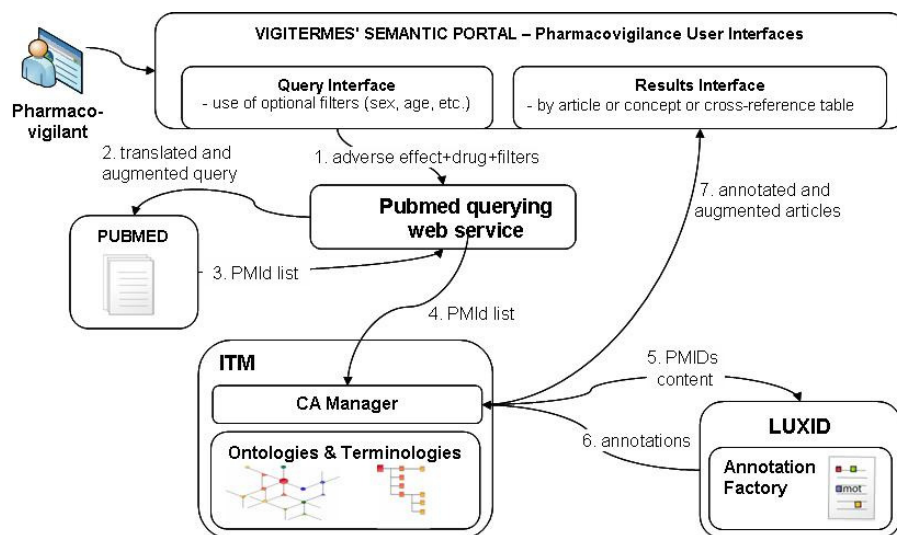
VIGITERMES' SEMANTIC PORTAL – Pharmacovigilance User Interfaces

Pharmacovigilant

Query Interface
- use of optional filters (sex, age, etc.)

Results Interface
- by article or concept or cross-reference table

2. translated and augmented query

1. adverse effect+drug+filters

7. annotated and augmented articles

PUBMED

Pubmed querying web service

3. PMId list

4. PMId list

ITM

5. PMIDs content

CA Manager

6. annotations

LUXID

Ontologies & Terminologies

Annotation Factory

mot